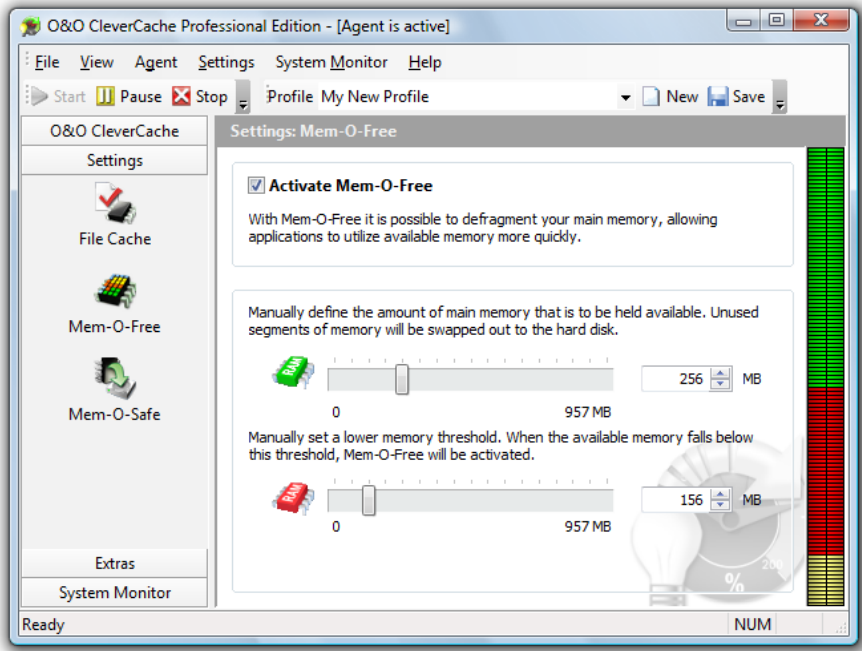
O&O CleverCache Professional Edition - [Agent is active]

File View Agent Settings System Monitor Help

Start Pause Stop Profile My New Profile New Save

O&O CleverCache
Settings
File Cache
Mem-O-Free
Mem-O-Safe
Extras
System Monitor

Settings: Mem-O-Free

Activate Mem-O-Free

With Mem-O-Free it is possible to defragment your main memory, allowing applications to utilize available memory more quickly.

Manually define the amount of main memory that is to be held available. Unused segments of memory will be swapped out to the hard disk.

RAM
256 MB
0 957 MB

Manually set a lower memory threshold. When the available memory falls below this threshold, Mem-O-Free will be activated.

RAM
156 MB
0 957 MB

%
200

Ready NUM